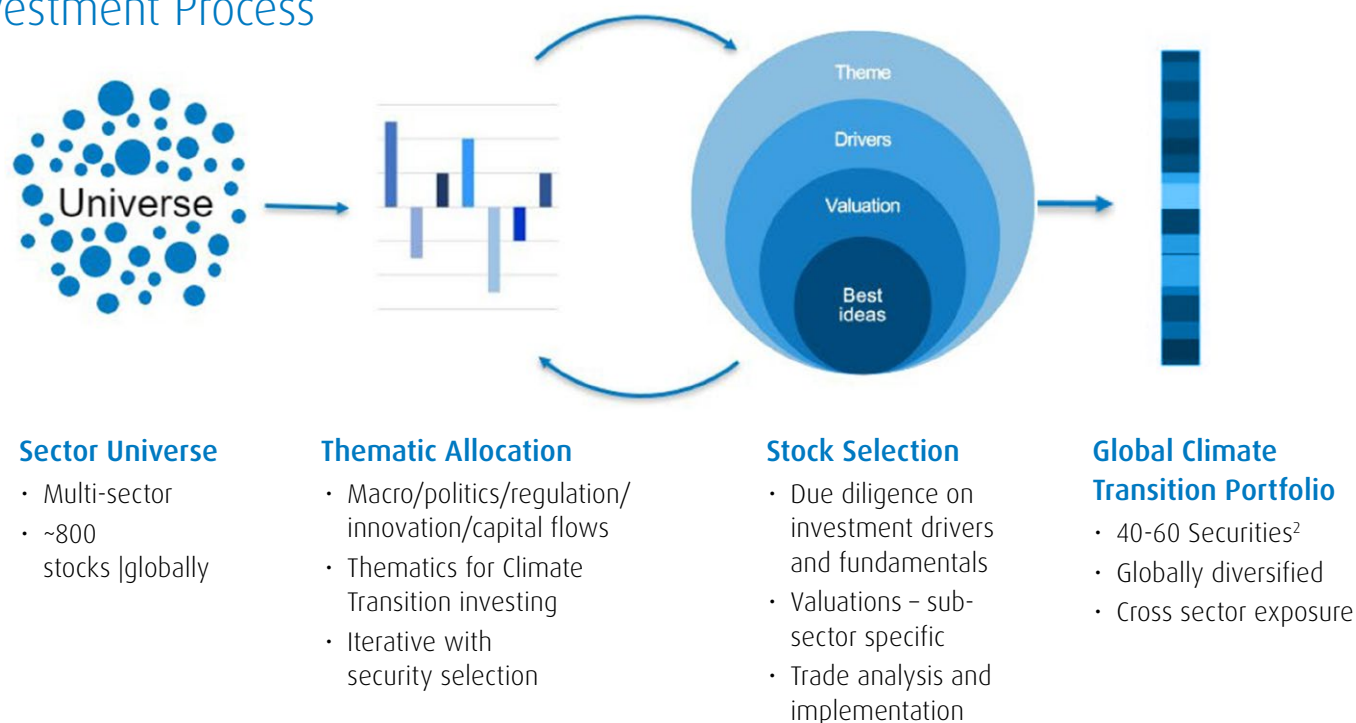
estment Process

Universe

Theme

Drivers

Valuation

Best ideas

Sector Universe
• Multi-sector
• ~800 stocks |globally

Thematic Allocation
• Macro/politics/regulation/innovation/capital flows
• Thematics for Climate Transition investing
• Iterative with security selection

Stock Selection
• Due diligence on investment drivers and fundamentals
• Valuations – sub-sector specific
• Trade analysis and implementation

Global Climate Transition Portfolio
• 40-60 Securities$^2$
• Globally diversified
• Cross sector exposure